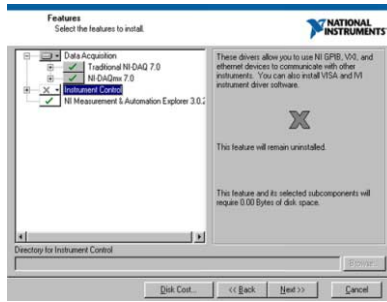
Features
Select the features to install.

NATIONAL INSTRUMENTS

Data Acquisition
Traditional NI-DAQ 7.0
NI-DAQmx 7.0
Instrument Control
NI Measurement & Automation Explorer 3.0.2

These drivers allow you to use NI GPIB, VXI, and ethernet devices to communicate with other instruments. You can also install VISA and IVI instrument driver software.

This feature will remain uninstalled.

This feature and its selected subcomponents will require 0.00 Bytes of disk space.

Directory for Instrument Control

Browse...

Disk Cost...
<< Back
Next >>
Cancel